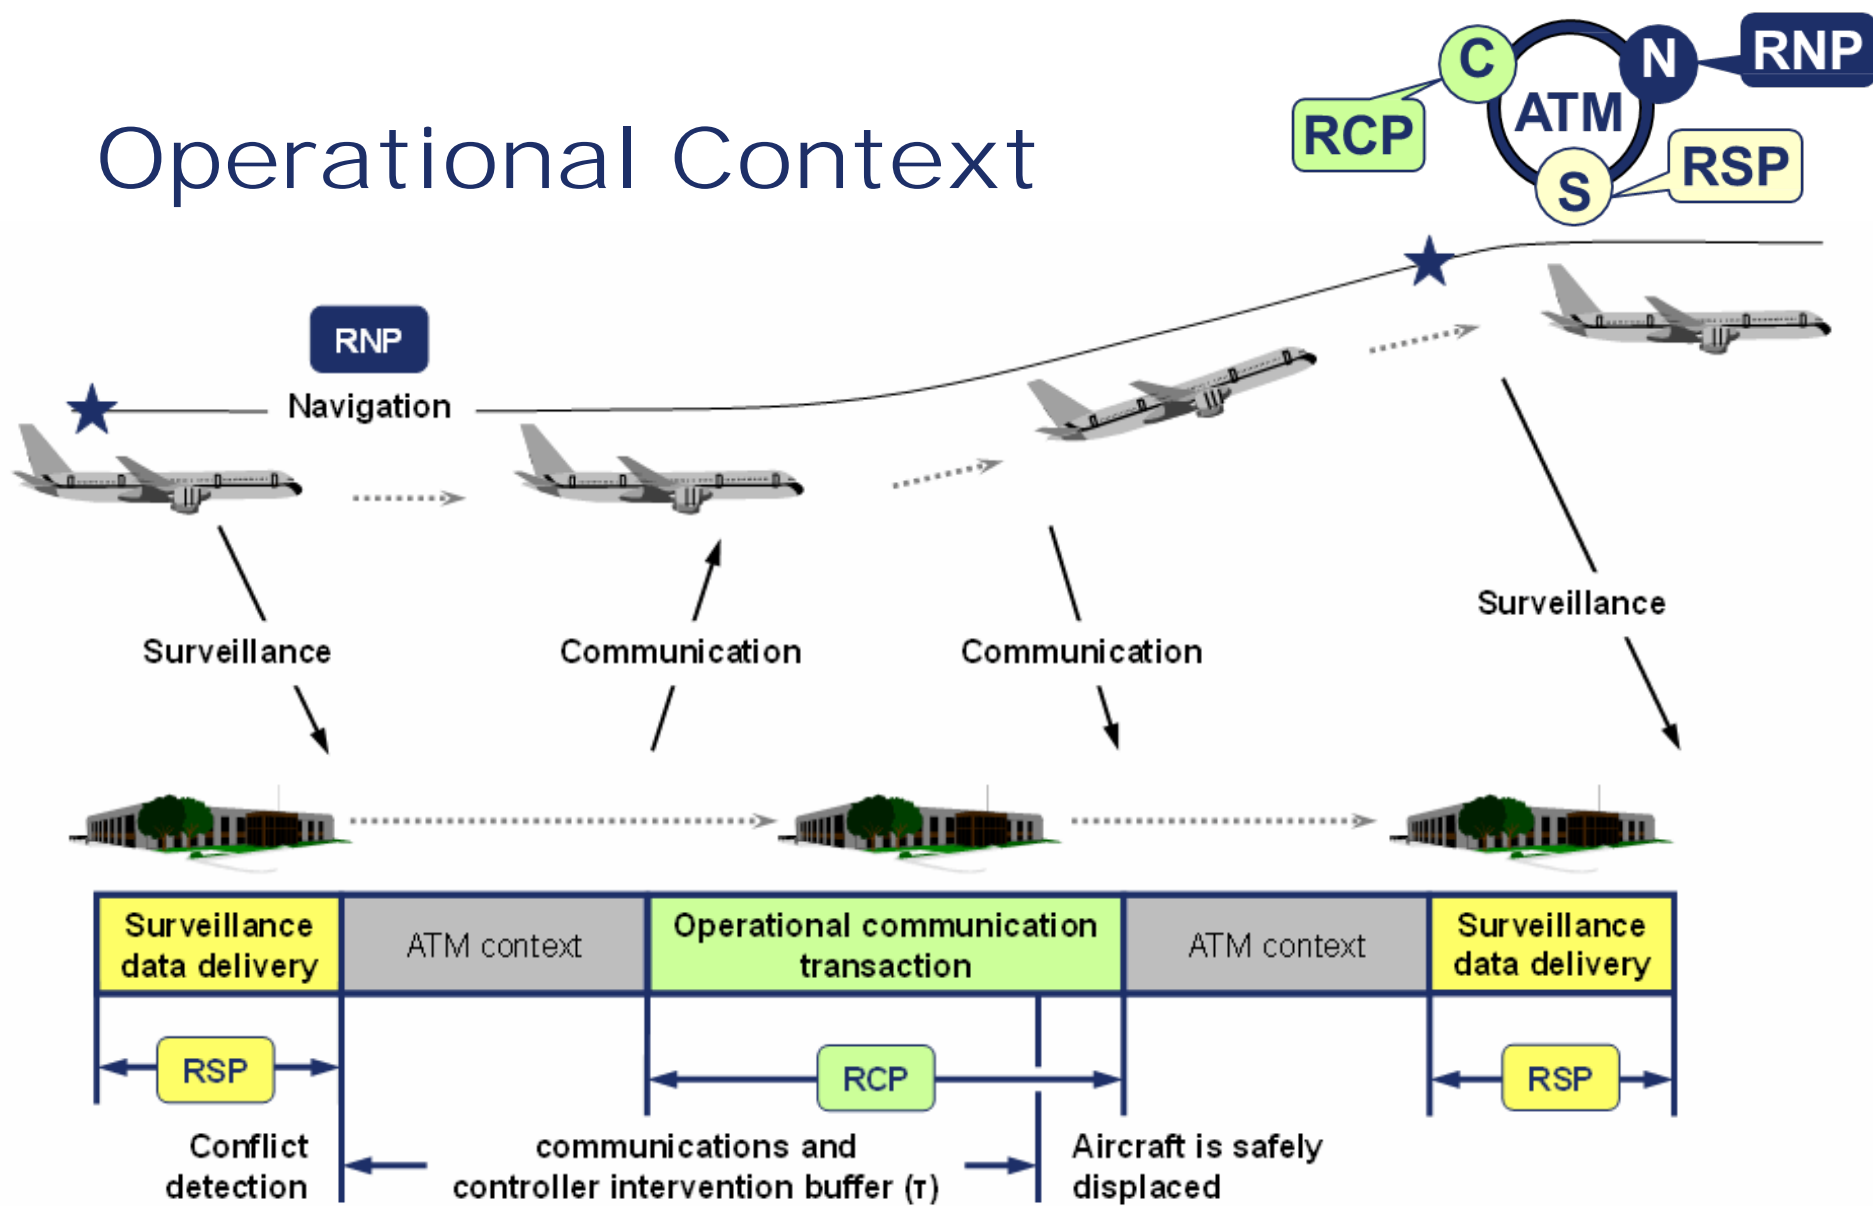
Operational Context

C
N
RNP
RCP
ATM
S
RSP

RNP
Navigation

Surveillance
Communication
Communication
Surveillance

| Surveillance data delivery | ATM context | Operational communication transaction | ATM context | Surveillance data delivery |
|---|---|---|---|---|

RSP
RCP
RSP

Conflict detection
communications and controller intervention buffer (τ)
Aircraft is safely displaced